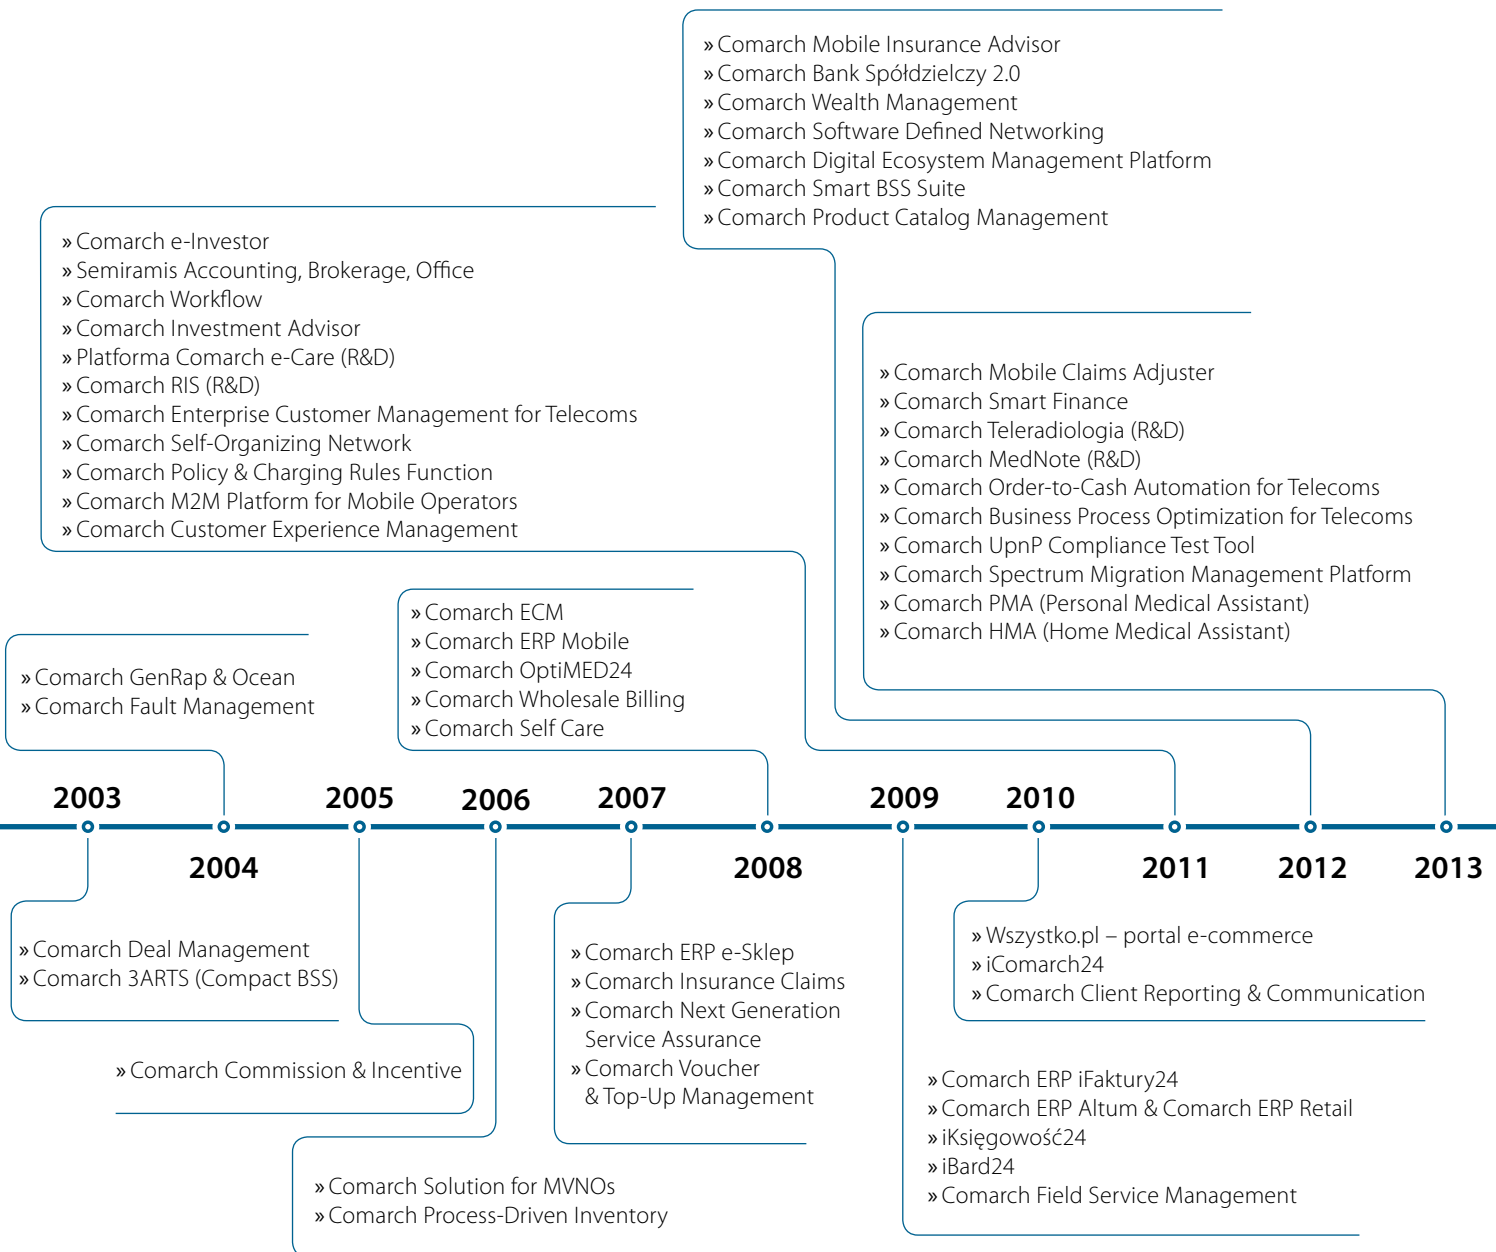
» Comarch Mobile Insurance Advisor
» Comarch Bank Spółdzielczy 2.0
» Comarch Wealth Management
» Comarch Software Defined Networking
» Comarch Digital Ecosystem Management Platform
» Comarch Smart BSS Suite
» Comarch Product Catalog Management

» Comarch e-Investor
» Semiramis Accounting, Brokerage, Office
» Comarch Workflow
» Comarch Investment Advisor
» Platforma Comarch e-Care (R&D)
» Comarch RIS (R&D)
» Comarch Enterprise Customer Management for Telecoms
» Comarch Self-Organizing Network
» Comarch Policy & Charging Rules Function
» Comarch M2M Platform for Mobile Operators
» Comarch Customer Experience Management

» Comarch Mobile Claims Adjuster
» Comarch Smart Finance
» Comarch Teleradiologia (R&D)
» Comarch MedNote (R&D)
» Comarch Order-to-Cash Automation for Telecoms
» Comarch Business Process Optimization for Telecoms
» Comarch UpnP Compliance Test Tool
» Comarch Spectrum Migration Management Platform
» Comarch PMA (Personal Medical Assistant)
» Comarch HMA (Home Medical Assistant)

» Comarch ECM
» Comarch ERP Mobile
» Comarch OptiMED24
» Comarch Wholesale Billing
» Comarch Self Care

» Comarch GenRap & Ocean
» Comarch Fault Management

2003 2005 2006 2007 2009 2010

2004 2008 2011 2012 2013

» Comarch Deal Management
» Comarch 3ARTS (Compact BSS)

» Comarch Commission & Incentive

» Comarch ERP e-Sklep
» Comarch Insurance Claims
» Comarch Next Generation Service Assurance
» Comarch Voucher & Top-Up Management

» Wszystko.pl – portal e-commerce
» iComarch24
» Comarch Client Reporting & Communication

» Comarch ERP iFaktury24
» Comarch ERP Altum & Comarch ERP Retail
» iKsięgowość24
» iBard24
» Comarch Field Service Management

» Comarch Solution for MVNOs
» Comarch Process-Driven Inventory